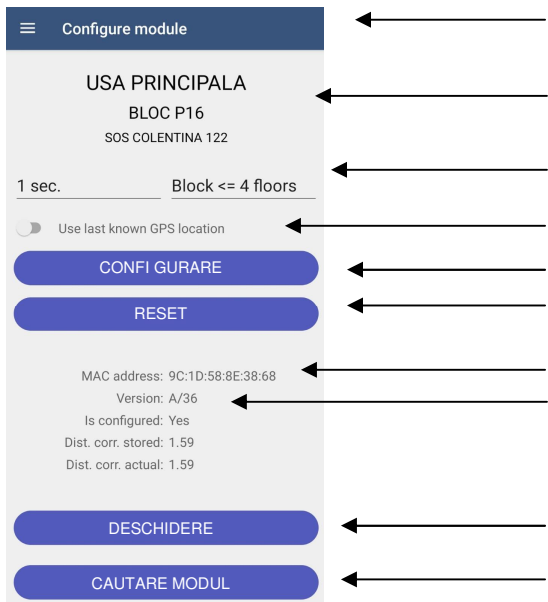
Configure module

USA PRINCIPALA

BLOC P16

SOS COLENTINA 122

1 sec.

Block <= 4 floors

Use last known GPS location

CONFI GURARE

RESET

MAC address: 9C:1D:58:8E:38:68

Version: A/36

Is configured: Yes

Dist. corr. stored: 1.59

Dist. corr. actual: 1.59

DESCHIDERE

CAUTARE MODUL